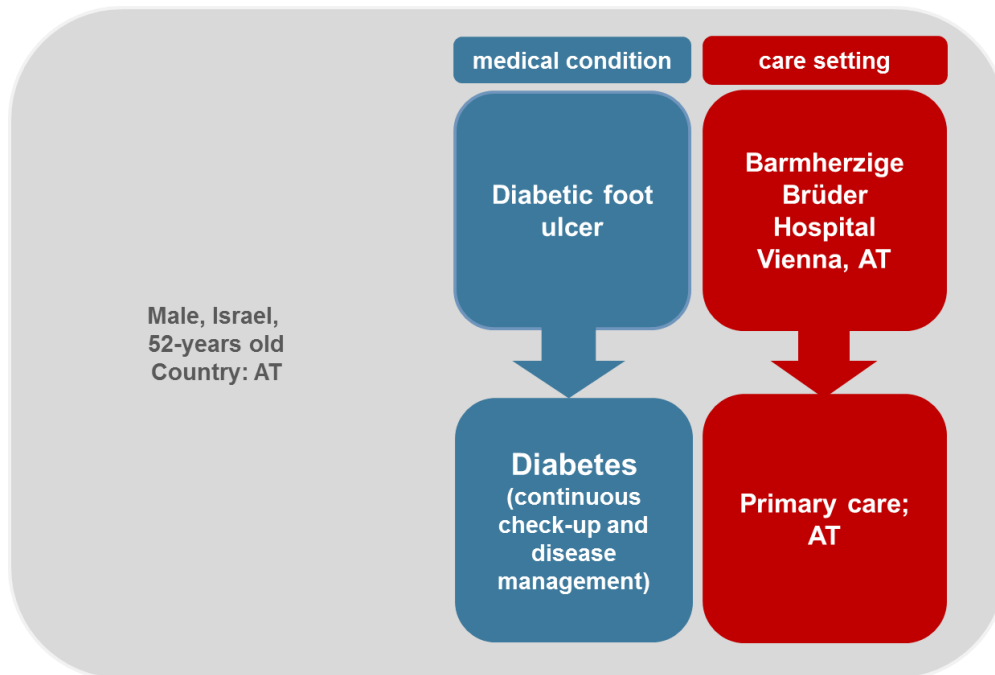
medical condition

care setting

Male, Israel, 52-years old Country: AT

Diabetic foot ulcer

Barmherzige Brüder Hospital Vienna, AT

Diabetes (continuous check-up and disease management)

Primary care; AT